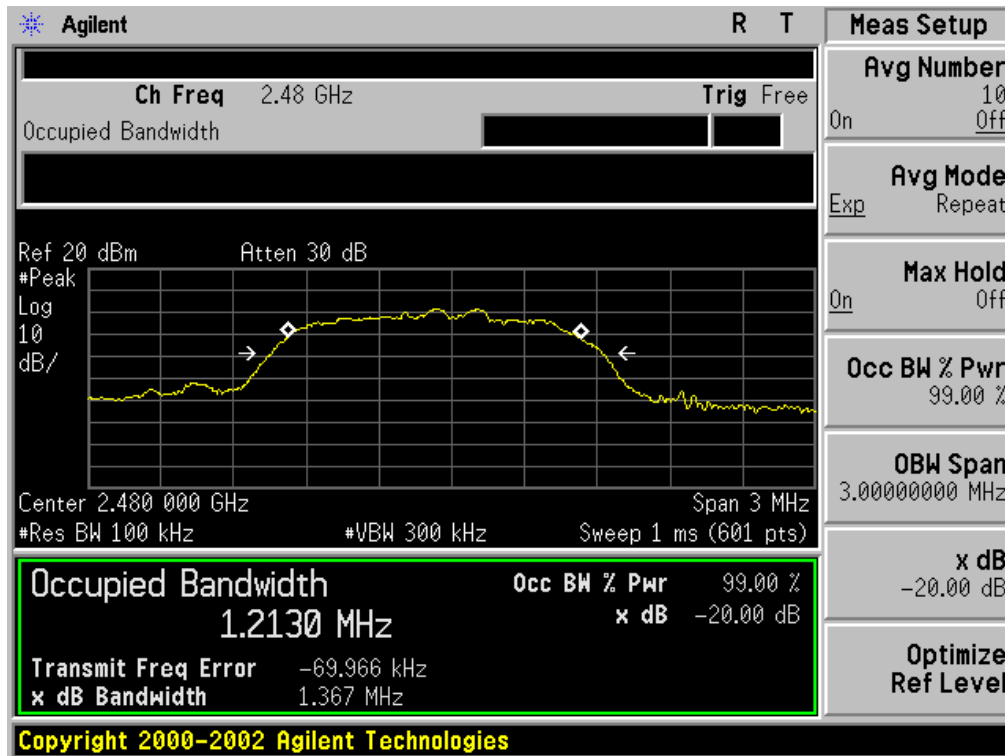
Agilent R T

Ch Freq 2.48 GHz Trig Free

Occupied Bandwidth

Ref 20 dBm Atten 30 dB

#Peak
Log
10
dB/

Center 2.480 000 GHz Span 3 MHz
#Res BW 100 kHz #VBW 300 kHz Sweep 1 ms (601 pts)

Occupied Bandwidth
1.2130 MHz

Occ BW % Pwr 99.00 %
x dB −20.00 dB

Transmit Freq Error −69.966 kHz
x dB Bandwidth 1.367 MHz

Meas Setup

Avg Number
10
On Off

Avg Mode
Exp Repeat

Max Hold
On Off

Occ BW % Pwr
99.00 %

OBW Span
3.00000000 MHz

x dB
−20.00 dB

Optimize
Ref Level

Copyright 2000-2002 Agilent Technologies